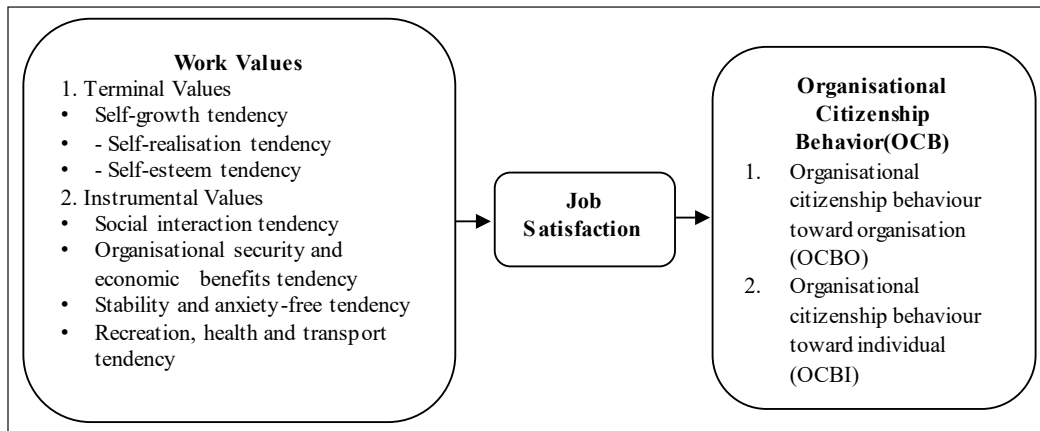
Work Values
1. Terminal Values
• Self-growth tendency
• - Self-realisation tendency
• - Self-esteem tendency
2. Instrumental Values
• Social interaction tendency
• Organisational security and economic benefits tendency
• Stability and anxiety-free tendency
• Recreation, health and transport tendency

Job Satisfaction

Organisational Citizenship Behavior(OCB)
1. Organisational citizenship behaviour toward organisation (OCBO)
2. Organisational citizenship behaviour toward individual (OCBI)